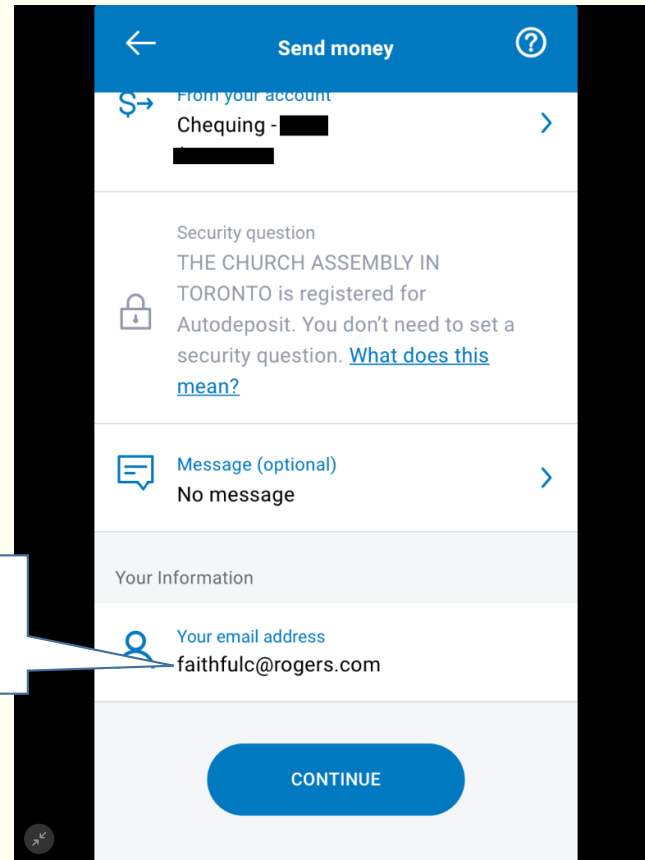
Send money

From your account
Chequing -

Security question
THE CHURCH ASSEMBLY IN TORONTO is registered for Autodeposit. You don't need to set a security question. What does this mean?

Message (optional)
No message

Your Information

Your email address
faithfulc@rogers.com

CONTINUE